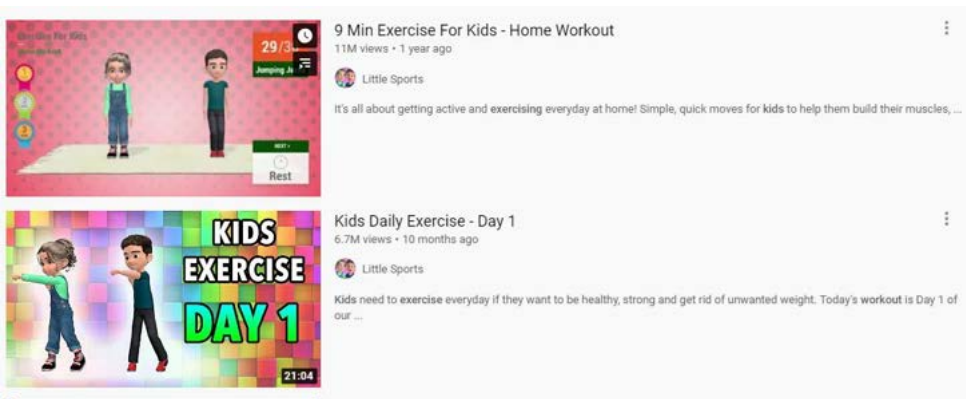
Exercise For Kids

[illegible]

29/3

Jumping Ja

NEXT

Rest

9 Min Exercise For Kids - Home Workout

11M views • 1 year ago

Little Sports

It's all about getting active and exercising everyday at home! Simple, quick moves for kids to help them build their muscles, ...

KIDS EXERCISE DAY 1

21:04

Kids Daily Exercise - Day 1

6.7M views • 10 months ago

Little Sports

Kids need to exercise everyday if they want to be healthy, strong and get rid of unwanted weight. Today's workout is Day 1 of our ...